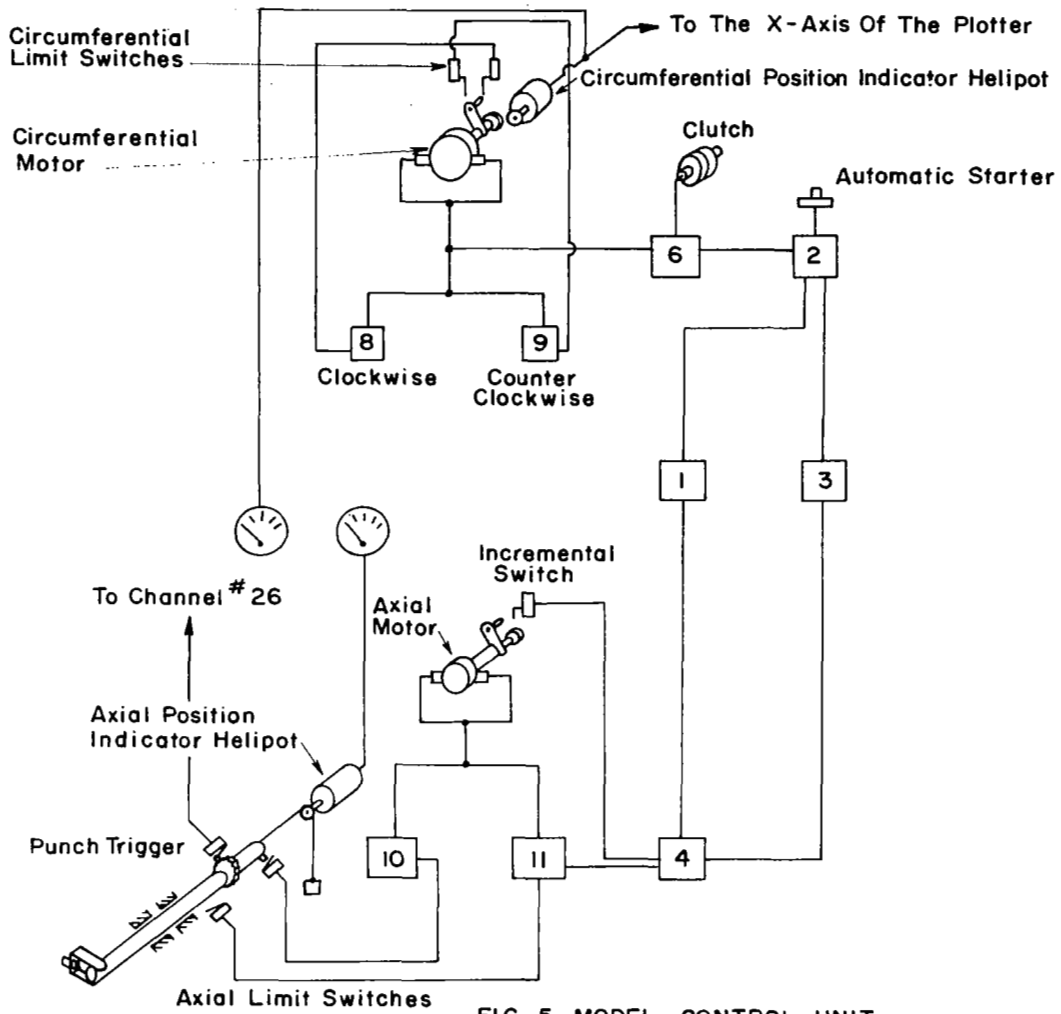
To The X-Axis Of The Plotter

Circumferential Limit Switches

Circumferential Position Indicator Helipot

Circumferential Motor

Clutch

Automatic Starter

6

2

8

9

Clockwise

Counter Clockwise

1

3

To Channel # 26

Incremental Switch

Axial Motor

Axial Position Indicator Helipot

Punch Trigger

10

11

4

Axial Limit Switches

FIG. 5 MODEL CONTROL UNIT